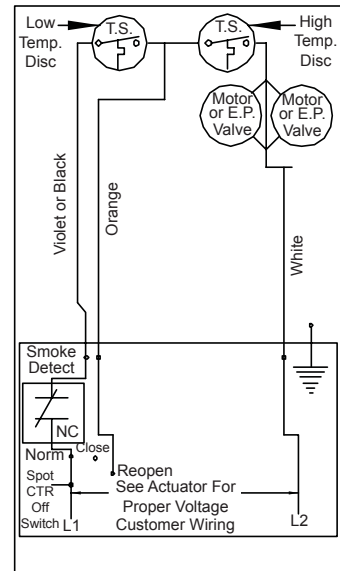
Low Temp. Disc

T.S.

T.S.

High Temp. Disc

Motor or E.P. Valve

Motor or E.P. Valve

Violet or Black

Orange

White

Smoke Detect

NC

Close

Norm

Reopen

Spot CTR Off Switch

See Actuator For Proper Voltage Customer Wiring

L1

L2